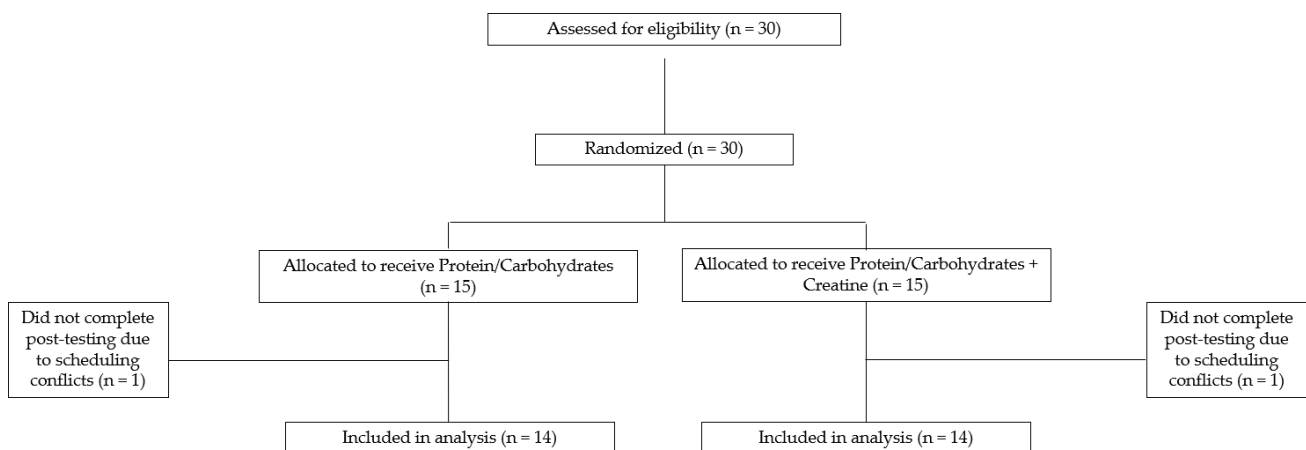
Assessed for eligibility (n = 30)

Randomized (n = 30)

Allocated to receive Protein/Carbohydrates (n = 15)

Allocated to receive Protein/Carbohydrates + Creatine (n = 15)

Did not complete post-testing due to scheduling conflicts (n = 1)

Did not complete post-testing due to scheduling conflicts (n = 1)

Included in analysis (n = 14)

Included in analysis (n = 14)